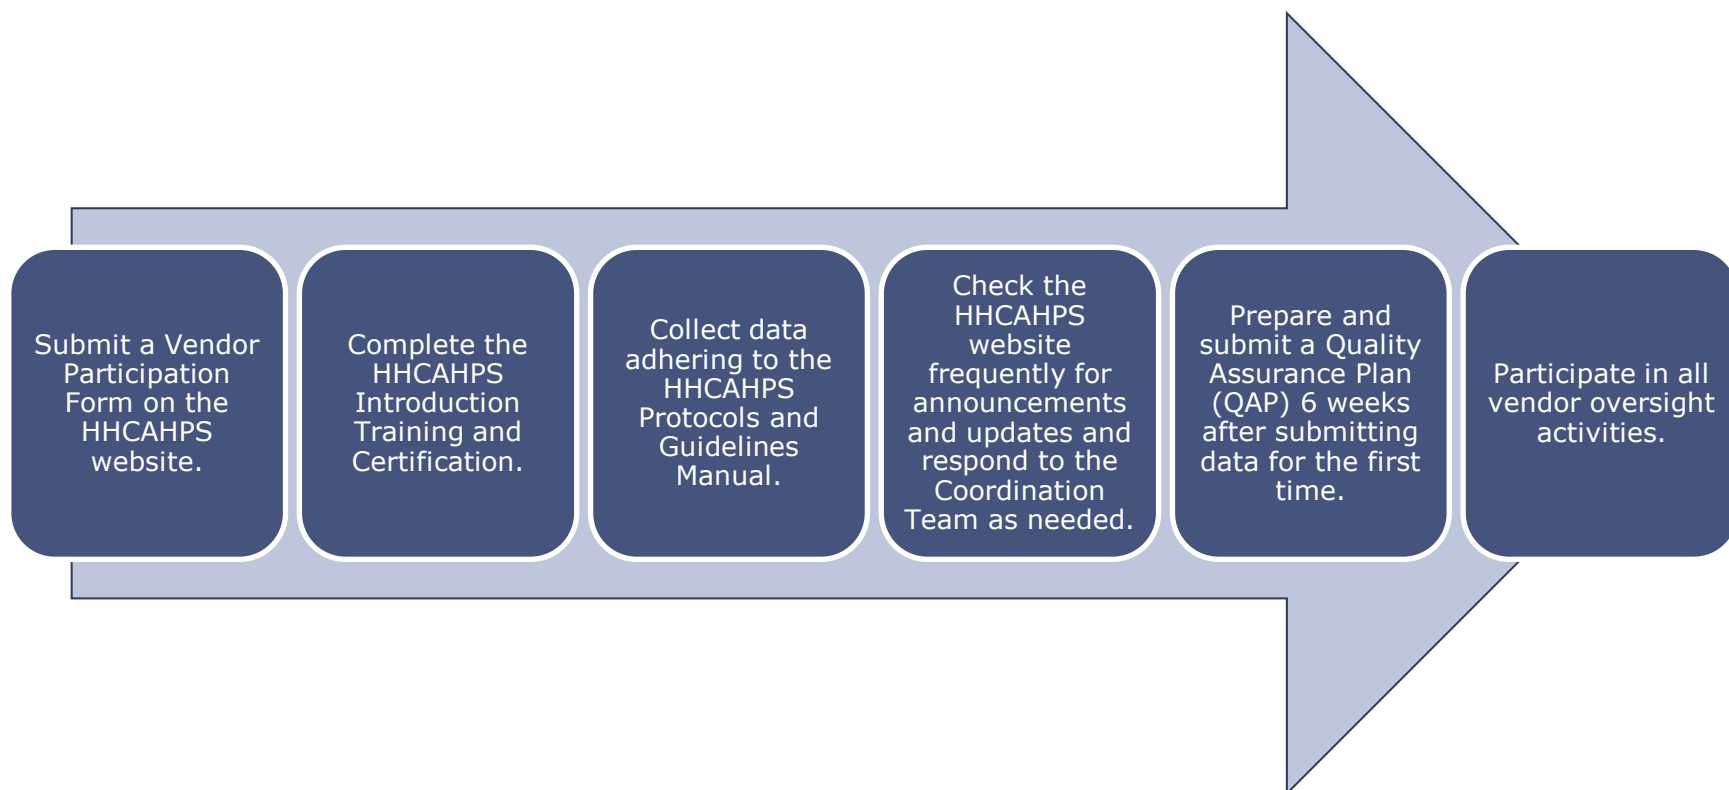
Submit a Vendor Participation Form on the HHCAHPS website.

Complete the HHCAHPS Introduction Training and Certification.

Collect data adhering to the HHCAHPS Protocols and Guidelines Manual.

Check the HHCAHPS website frequently for announcements and updates and respond to the Coordination Team as needed.

Prepare and submit a Quality Assurance Plan (QAP) 6 weeks after submitting data for the first time.

Participate in all vendor oversight activities.